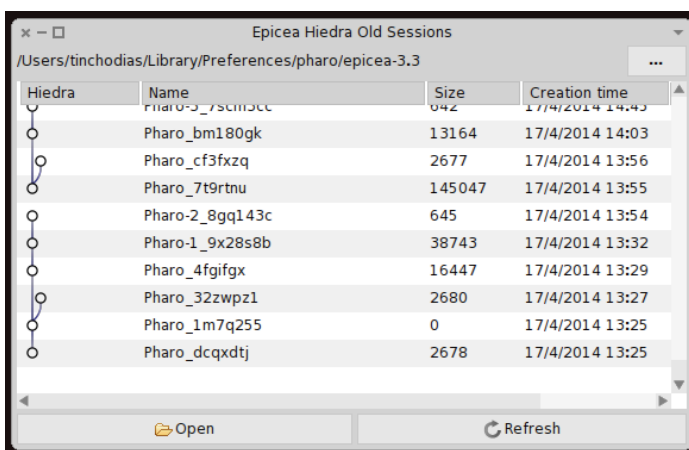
× − □ Epicea Hiedra Old Sessions

/Users/tinchodias/Library/Preferences/pharo/epicea-3.3

...

| Hiedra | Name | Size | Creation time |
|---|---|---|---|
| | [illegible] | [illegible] | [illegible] |
| | Pharo_bm180gk | 13164 | 17/4/2014 14:03 |
| | Pharo_cf3fxzq | 2677 | 17/4/2014 13:56 |
| | Pharo_7t9rtnu | 145047 | 17/4/2014 13:55 |
| | Pharo-2_8gq143c | 645 | 17/4/2014 13:54 |
| | Pharo-1_9x28s8b | 38743 | 17/4/2014 13:32 |
| | Pharo_4fgifgx | 16447 | 17/4/2014 13:29 |
| | Pharo_32zwpz1 | 2680 | 17/4/2014 13:27 |
| | Pharo_1m7q255 | 0 | 17/4/2014 13:25 |
| | Pharo_dcqxdtj | 2678 | 17/4/2014 13:25 |

Open

Refresh